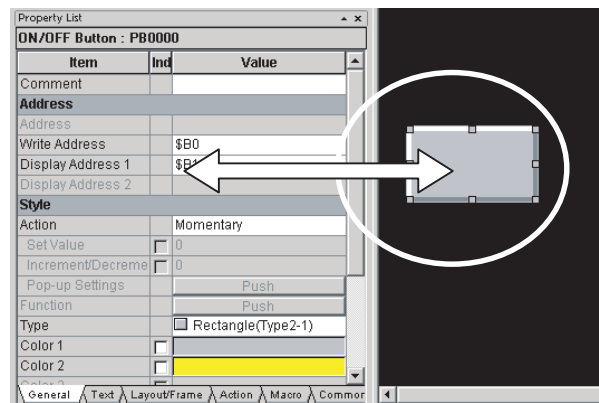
Property List

ON/OFF Button : PB0000

| Item | Ind | Value |
|---|---|---|
| Comment | | |
| Address | | |
| Address | | |
| Write Address | | $B0 |
| Display Address 1 | | $B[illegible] |
| Display Address 2 | | |
| Style | | |
| Action | | Momentary |
| Set Value | | 0 |
| Increment/Decreme | | 0 |
| Pop-up Settings | | Push |
| Function | | Push |
| Type | | Rectangle(Type2-1) |
| Color 1 | | |
| Color 2 | | |
| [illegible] | | |

General | Text | Layout/Frame | Action | Macro | Commor